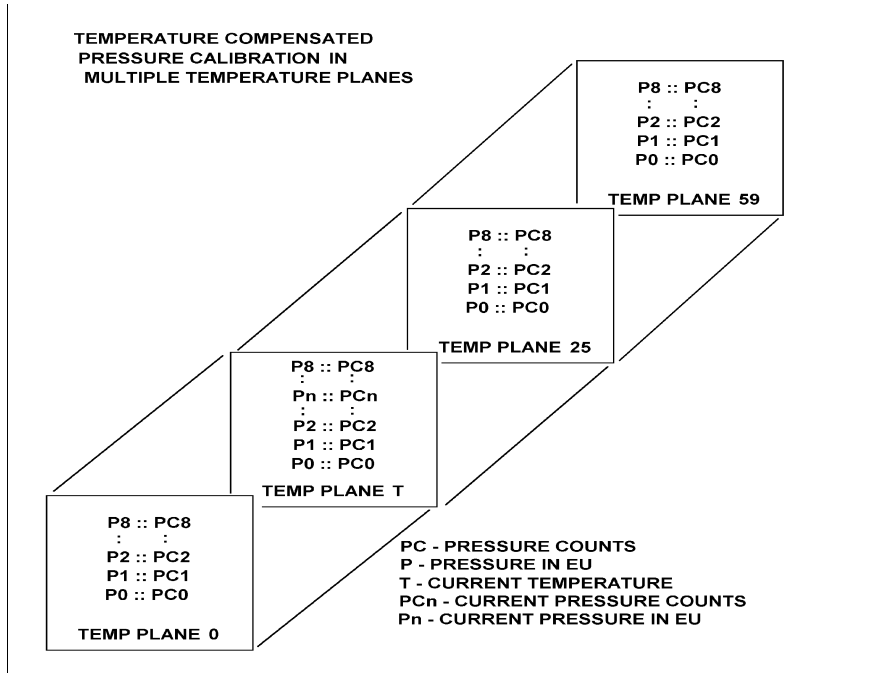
TEMPERATURE COMPENSATED
PRESSURE CALIBRATION IN
MULTIPLE TEMPERATURE PLANES

P8 :: PC8
: :
P2 :: PC2
P1 :: PC1
P0 :: PC0

TEMP PLANE 59

P8 :: PC8
: :
P2 :: PC2
P1 :: PC1
P0 :: PC0

TEMP PLANE 25

P8 :: PC8
: :
Pn :: PCn
: :
P2 :: PC2
P1 :: PC1
P0 :: PC0

TEMP PLANE T

P8 :: PC8
: :
P2 :: PC2
P1 :: PC1
P0 :: PC0

TEMP PLANE 0

PC - PRESSURE COUNTS
P - PRESSURE IN EU
T - CURRENT TEMPERATURE
PCn - CURRENT PRESSURE COUNTS
Pn - CURRENT PRESSURE IN EU